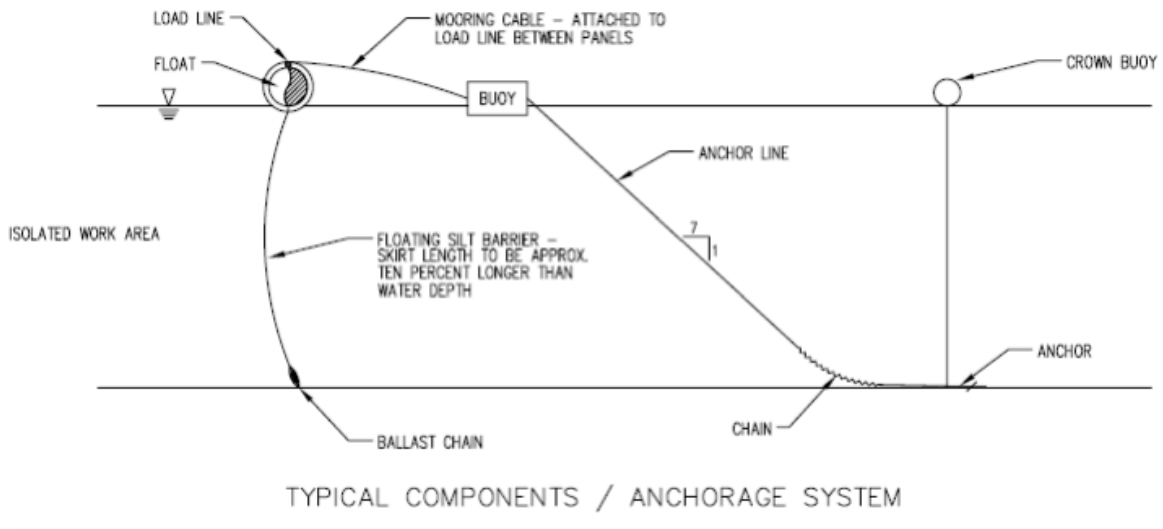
LOAD LINE

MOORING CABLE – ATTACHED TO LOAD LINE BETWEEN PANELS

FLOAT

BUOY

CROWN BUOY

ANCHOR LINE

ISOLATED WORK AREA

FLOATING SILT BARRIER – SKIRT LENGTH TO BE APPROX. TEN PERCENT LONGER THAN WATER DEPTH

7

1

ANCHOR

BALLAST CHAIN

CHAIN

TYPICAL COMPONENTS / ANCHORAGE SYSTEM